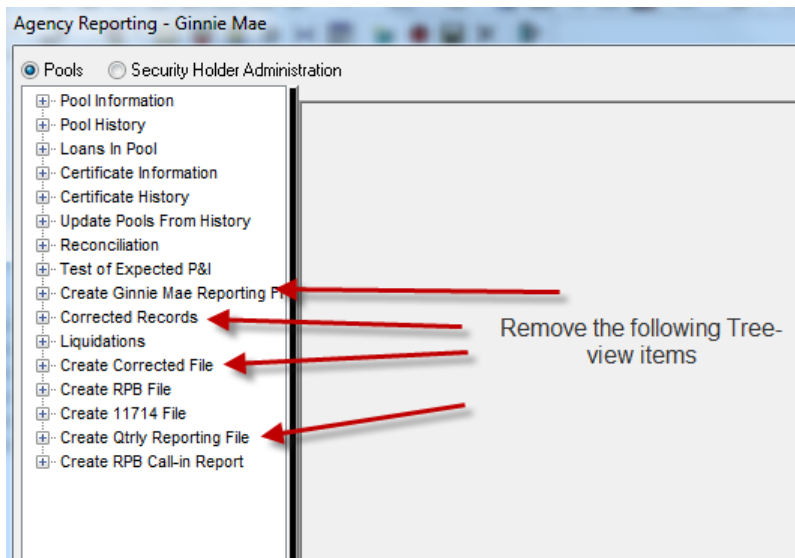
Agency Reporting - Ginnie Mae

Pools Security Holder Administration

Pool Information
Pool History
Loans In Pool
Certificate Information
Certificate History
Update Pools From History
Reconciliation
Test of Expected P&I
Create Ginnie Mae Reporting F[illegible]
Corrected Records
Liquidations
Create Corrected File
Create RPB File
Create 11714 File
Create Qtrly Reporting File
Create RPB Call-in Report

Remove the following Tree-view items